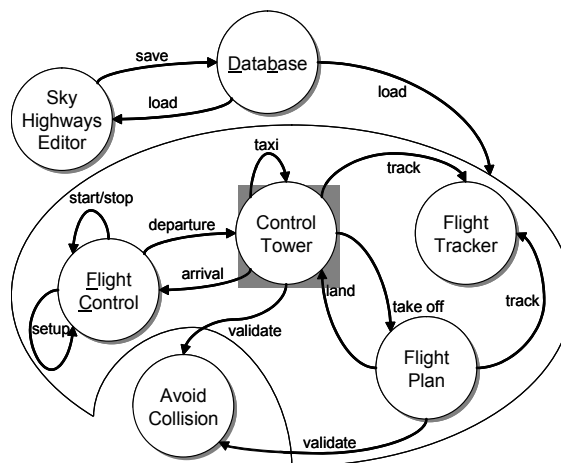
save

Database

Sky Highways Editor

load

load

taxi

track

start/stop

departure

Control Tower

Flight Tracker

Flight Control

arrival

land

take off

track

setup

validate

Flight Plan

Avoid Collision

validate